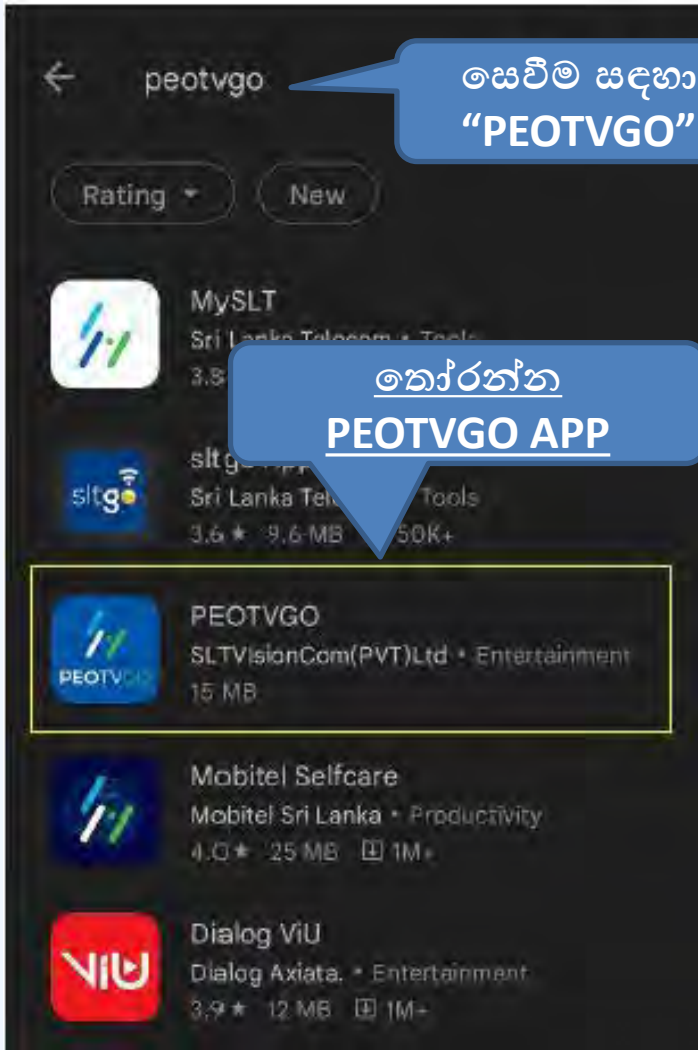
peotvgo

සෙවීම සඳහා "PEOTVGO"

Rating ▾ New

MySLT
Sri Lanka Telecom • Tools
3.8

තෝරන්න
PEOTVGO APP

sltgo
sltg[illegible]
Sri Lanka Tele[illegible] Tools
3.6 ★ 9.6 MB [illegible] 50K+

PEOTVGO
PEOTVGO
SLTVisionCom(PVT)Ltd • Entertainment
15 MB

Mobitel Selfcare
Mobitel Sri Lanka • Productivity
4.0 ★ 25 MB 1M+

ViU
Dialog ViU
Dialog Axiata. • Entertainment
3.9 ★ 12 MB 1M+